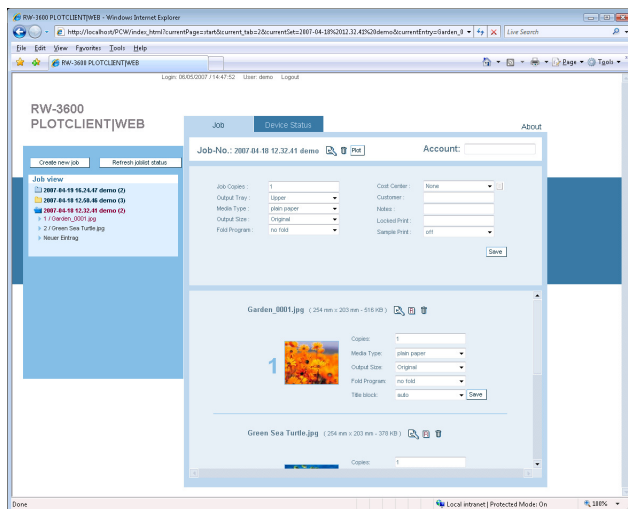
RW-3600 PLOTCLIENT|WEB - Windows Internet Explorer

http://localhost/PCW/index.html?currentPage=start&current_tab=2&currentSet=2007-04-18%2012.32.41%20demo&currentEntry=Garden_0

Live Search

File Edit View Favorites Tools Help

RW-3600 PLOTCLIENT|WEB

Page ▾ Tools ▾

Login: 06/05/2007 / 14:47:52 User: demo Logout

RW-3600
PLOTCLIENT|WEB

Job Device Status About

Create new job Refresh joblist status

Job view
2007-04-18 16.24.47 demo (2)
2007-04-18 12.50.46 demo (3)
2007-04-18 12.32.41 demo (2)
1 / Garden_0001.jpg
2 / Green Sea Turtle.jpg
Neuer Eintrag

Job-No.: 2007.04.18 12.32.41 demo Print Account:

Job Copies : 1
Output Tray : Upper
Media Type : plain paper
Output Size : Original
Fold Program : no fold

Cost Center : None
Customer :
Notes :
Locked Print :
Sample Print : off

Save

Garden_0001.jpg ( 254 mm x 203 mm - 516 KB )

1

Copies: 1
Media Type: plain paper
Output Size: Original
Fold Program: no fold
Title block: auto Save

Green Sea Turtle.jpg ( 254 mm x 203 mm - 376 KB )

Copies: 1

Done Local intranet | Protected Mode: On 100%